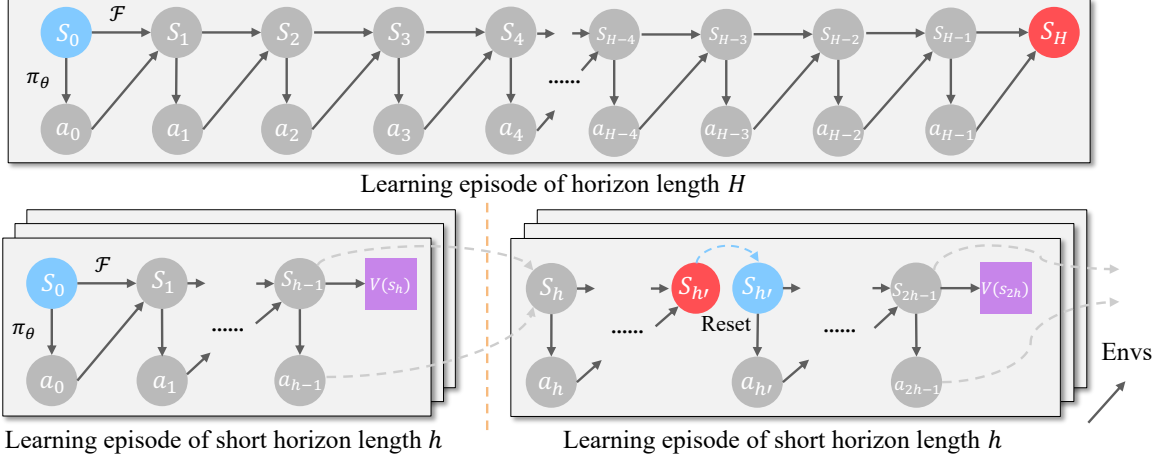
$S_0$ $\mathcal{F}$ $S_1$ $S_2$ $S_3$ $S_4$ $S_{H-4}$ $S_{H-3}$ $S_{H-2}$ $S_{H-1}$ $S_H$

$\pi_\theta$ $a_0$ $a_1$ $a_2$ $a_3$ $a_4$ ...... $a_{H-4}$ $a_{H-3}$ $a_{H-2}$ $a_{H-1}$

Learning episode of horizon length $H$

$S_0$ $\mathcal{F}$ $S_1$ $S_{h-1}$ $V(s_h)$

$\pi_\theta$ $a_0$ $a_1$ ...... $a_{h-1}$

$S_h$ $S_{h'}$ $S_{h'}$ $S_{2h-1}$ $V(s_{2h})$

Reset

$a_h$ ...... $a_{h'}$ ...... $a_{2h-1}$

Envs

Learning episode of short horizon length $h$

Learning episode of short horizon length $h$